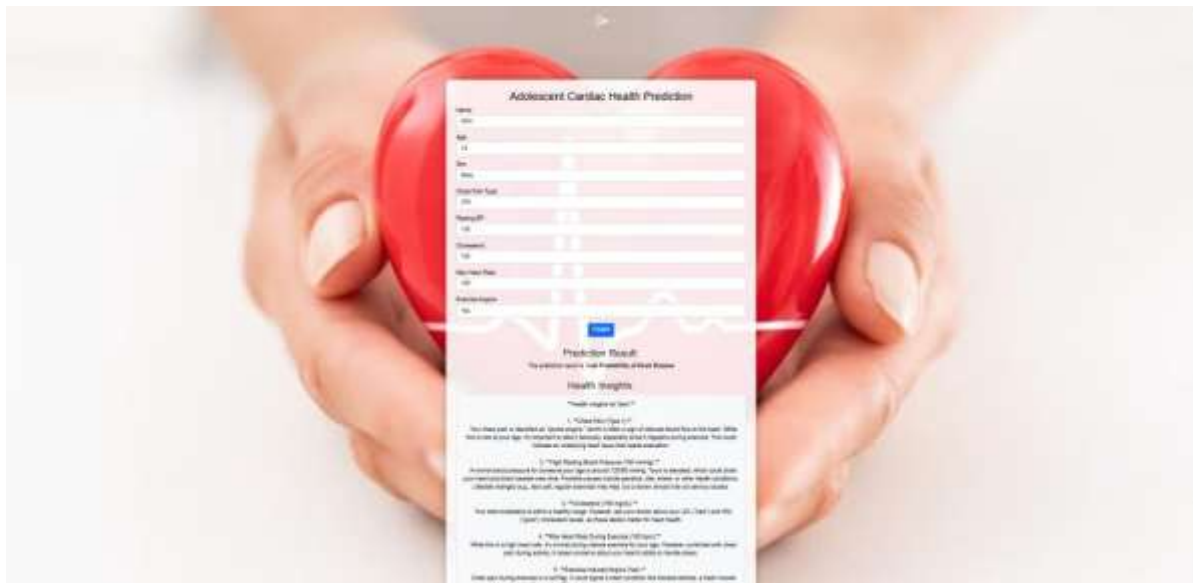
Adolescent Cardiac Health Prediction

Name

Age

Sex

Chest Pain Type

Resting BP

Cholesterol

Max Heart Rate

Exercise Angina

Predict

Prediction Result

The prediction result is: Low Probability of Heart Disease

Health Insights

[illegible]

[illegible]

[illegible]

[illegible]

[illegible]

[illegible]